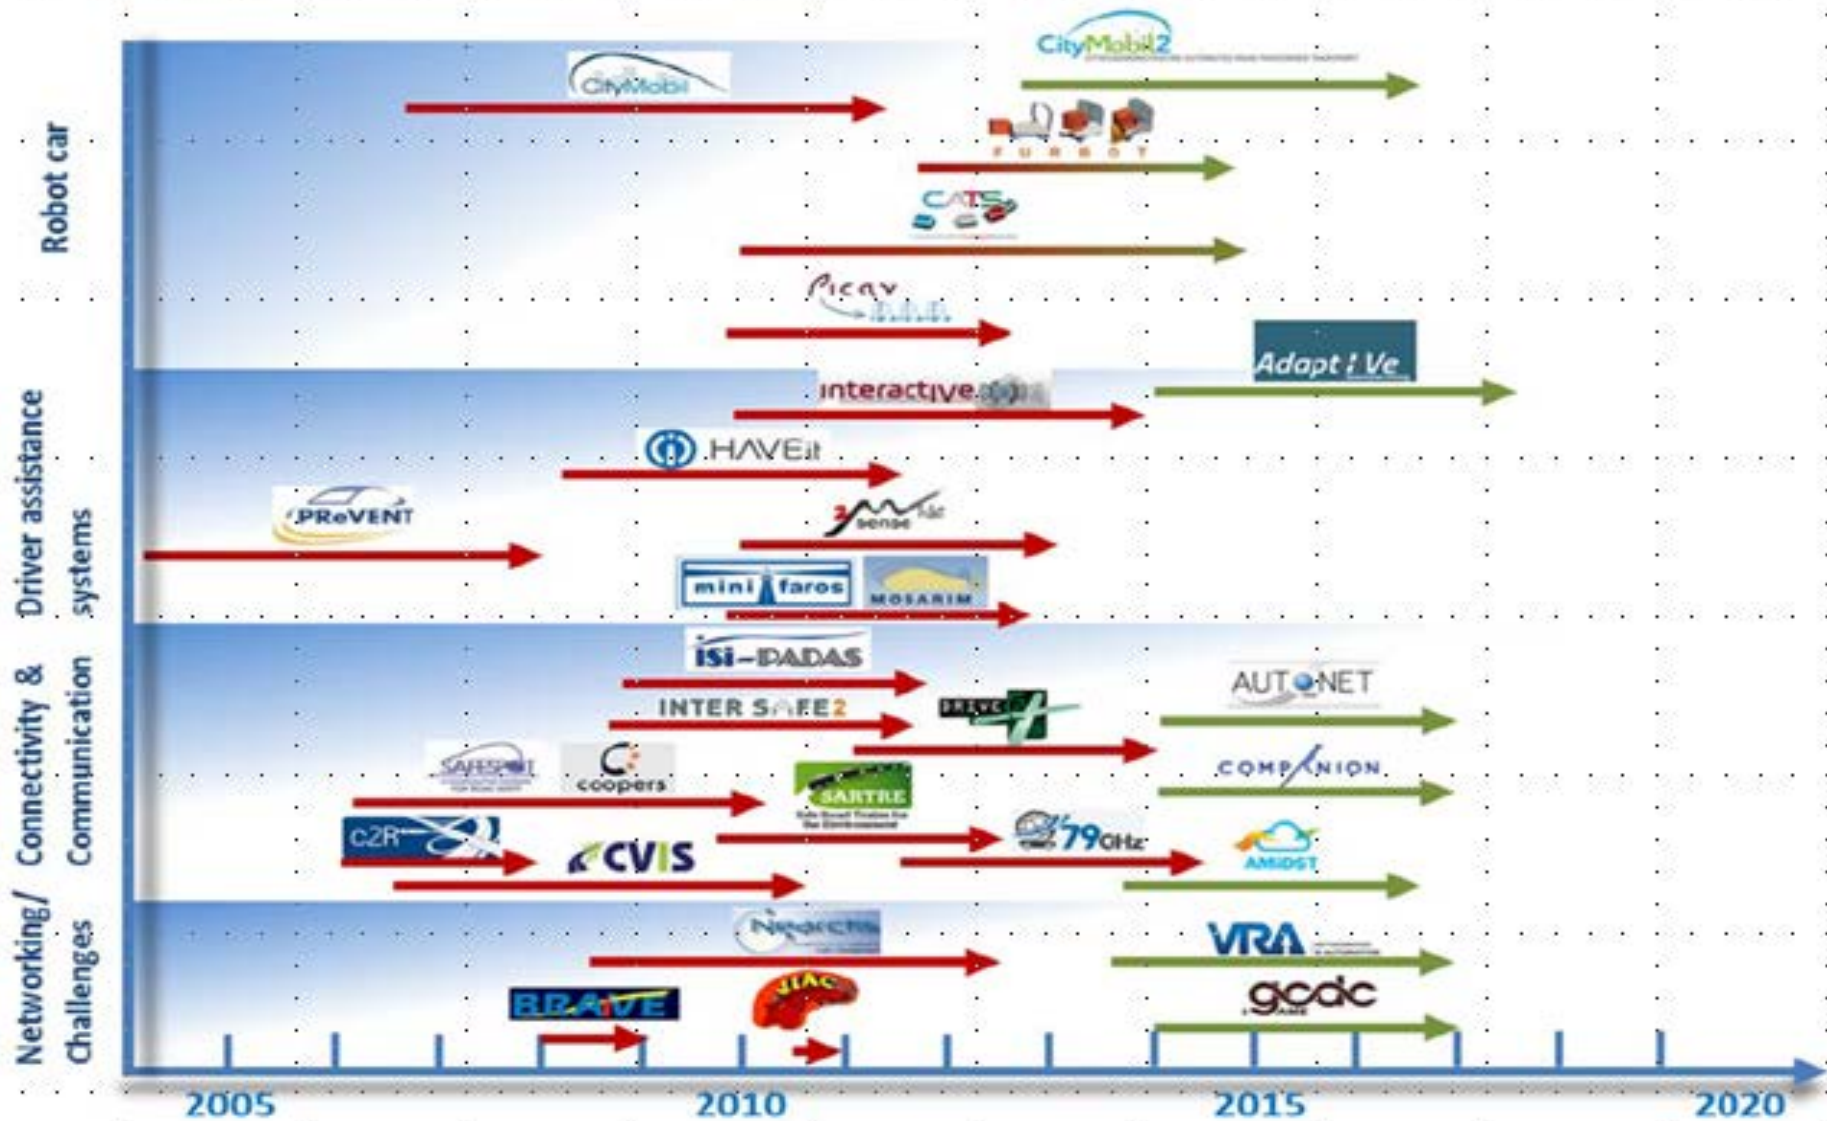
Robot car

CityMobil2

CityMobil

FURBOT

CATS

Picav

Adapt i Ve

Driver assistance systems

interactIVe

HAVEit

PReVENT

2sense

mini faros

MOSARIM

Connectivity & Communication

ISi-PADAS

INTER SAFE2

DRIVE C2X

AUTONET

SAFESPOT

coopers

COMPANION

SARTRE

C2R

CVIS

79GHz

AMIDST

Networking/ Challenges

Nearctis

VRA

BRAIVE

VIAC

gcdc

2005

2010

2015

2020